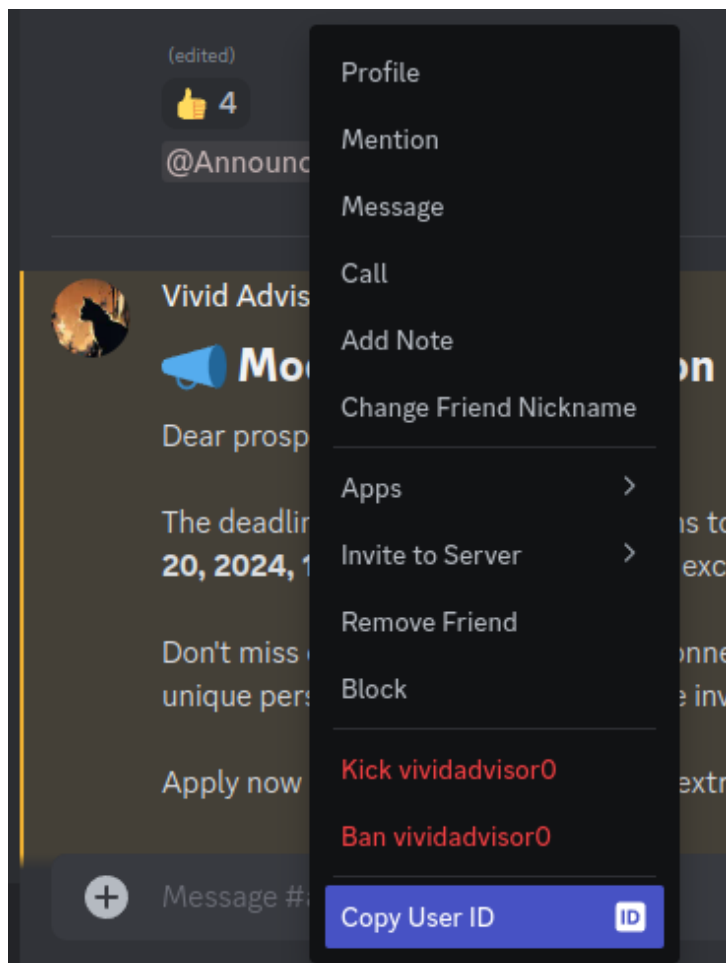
(edited)

👍 4

@Announc

Vivid Advis

📣 Mo on

Dear prosp

The deadli ns to 20, 2024, 1 exc

Don't miss onne unique pers e inv

Apply now extr

Message #

Profile

Mention

Message

Call

Add Note

Change Friend Nickname

Apps

Invite to Server

Remove Friend

Block

Kick vividadvisor0

Ban vividadvisor0

Copy User ID

ID